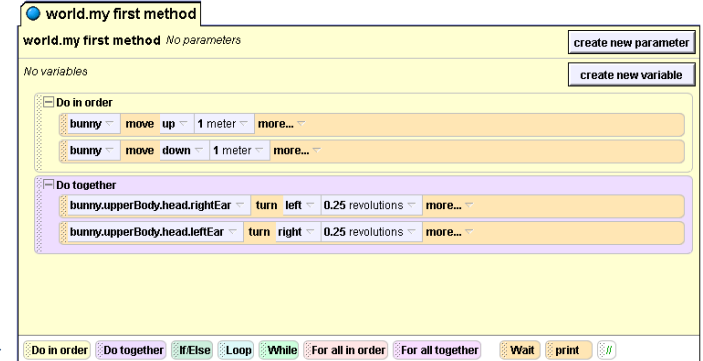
world.my first method

world.my first method No parameters

create new parameter

No variables

create new variable

Do in order

bunny move up 1 meter more...

bunny move down 1 meter more...

Do together

bunny.upperBody.head.rightEar turn left 0.25 revolutions more...

bunny.upperBody.head.leftEar turn right 0.25 revolutions more...

Do in order Do together If/Else Loop While For all in order For all together Wait print //